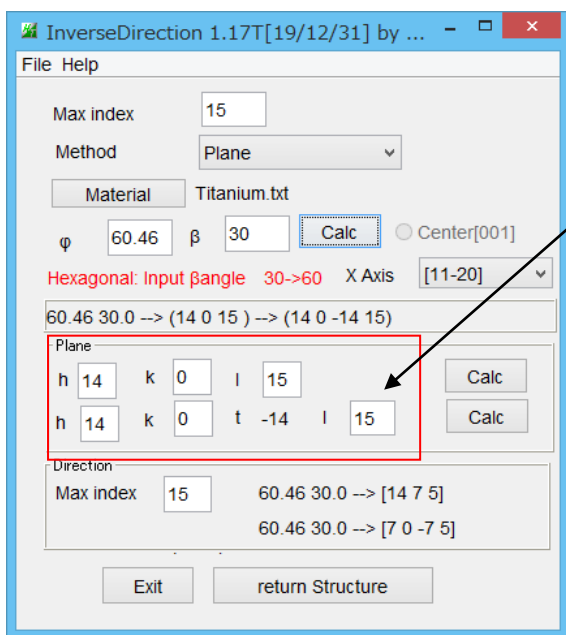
InverseDirection 1.17T[19/12/31] by ...

File Help

Max index 15

Method Plane

Material Titanium.txt

φ 60.46 β 30 Calc Center[001]

Hexagonal: Input βangle 30->60 X Axis [11-20]

60.46 30.0 --> (14 0 15 ) --> (14 0 -14 15)

Plane

h 14 k 0 l 15 Calc

h 14 k 0 t -14 l 15 Calc

Direction

Max index 15 60.46 30.0 --> [14 7 5]

60.46 30.0 --> [7 0 -7 5]

Exit return Structure